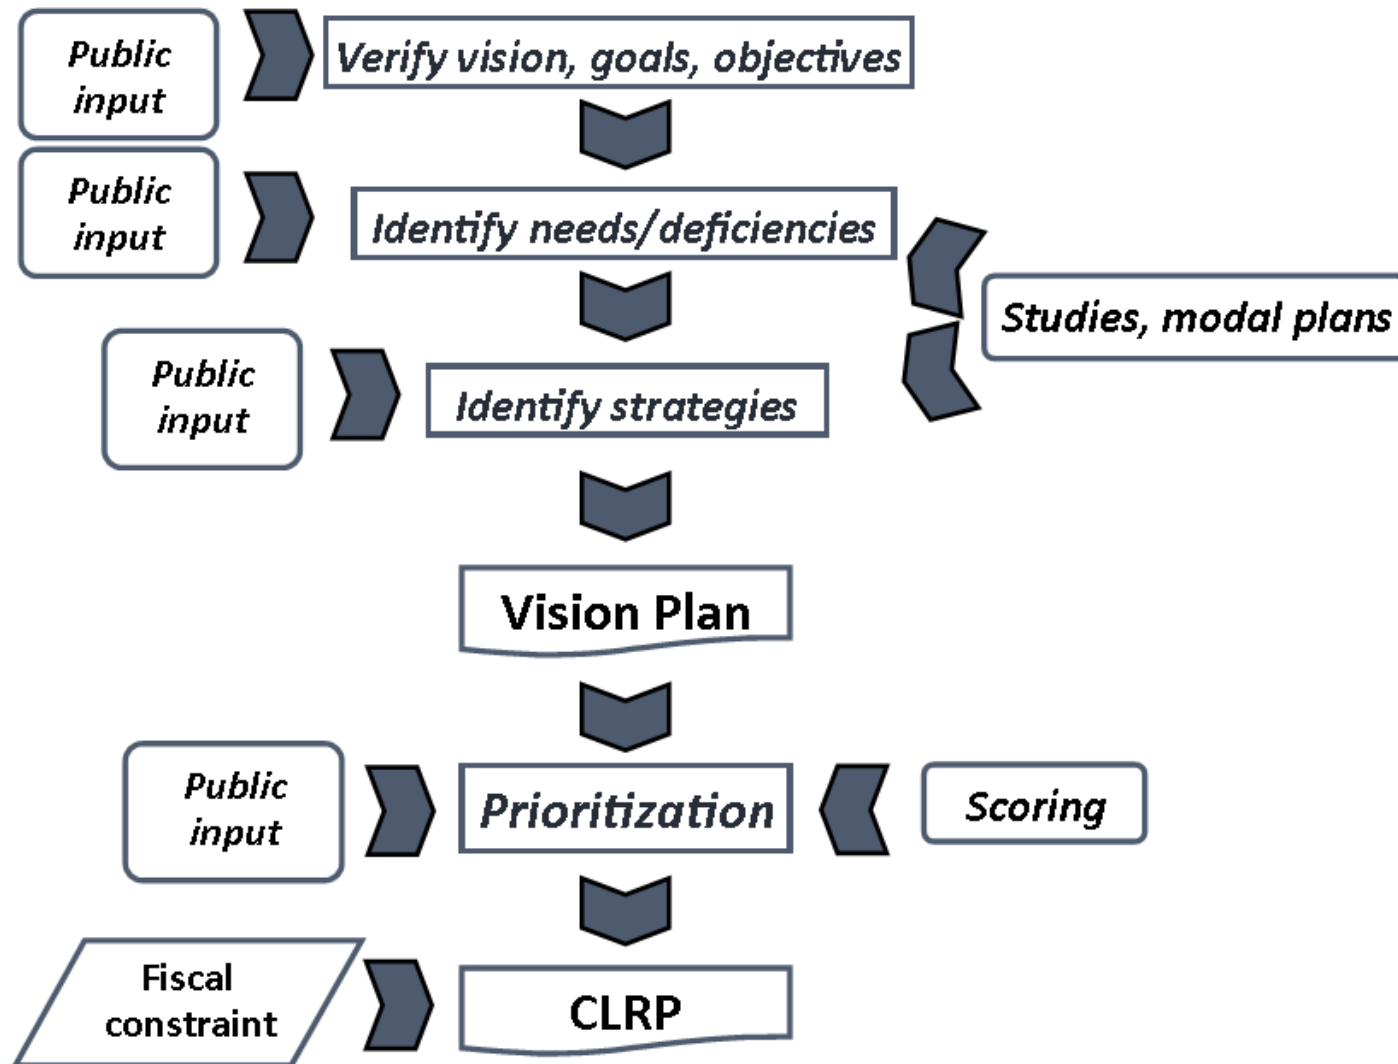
Public input

Verify vision, goals, objectives

Public input

Identify needs/deficiencies

Studies, modal plans

Public input

Identify strategies

Vision Plan

Public input

Prioritization

Scoring

Fiscal constraint

CLRP